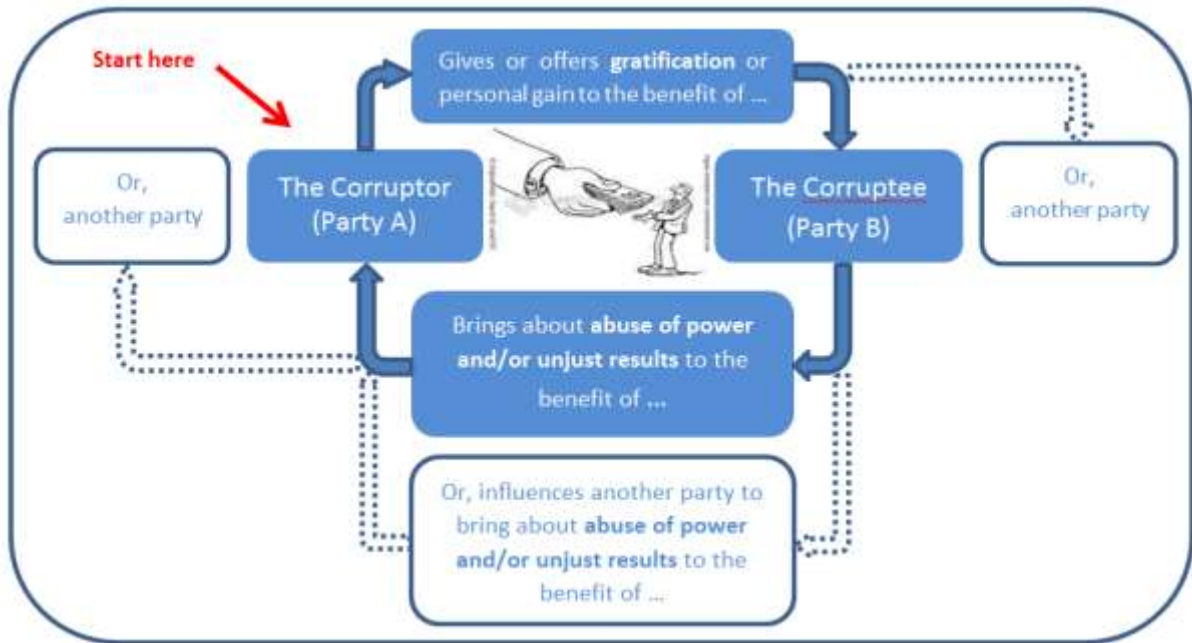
Start here

Gives or offers **gratification** or personal gain to the benefit of ...

Or, another party

The Corruptor (Party A)

The Corruptee (Party B)

Or, another party

Brings about **abuse of power and/or unjust results** to the benefit of ...

Or, influences another party to bring about **abuse of power and/or unjust results** to the benefit of ...